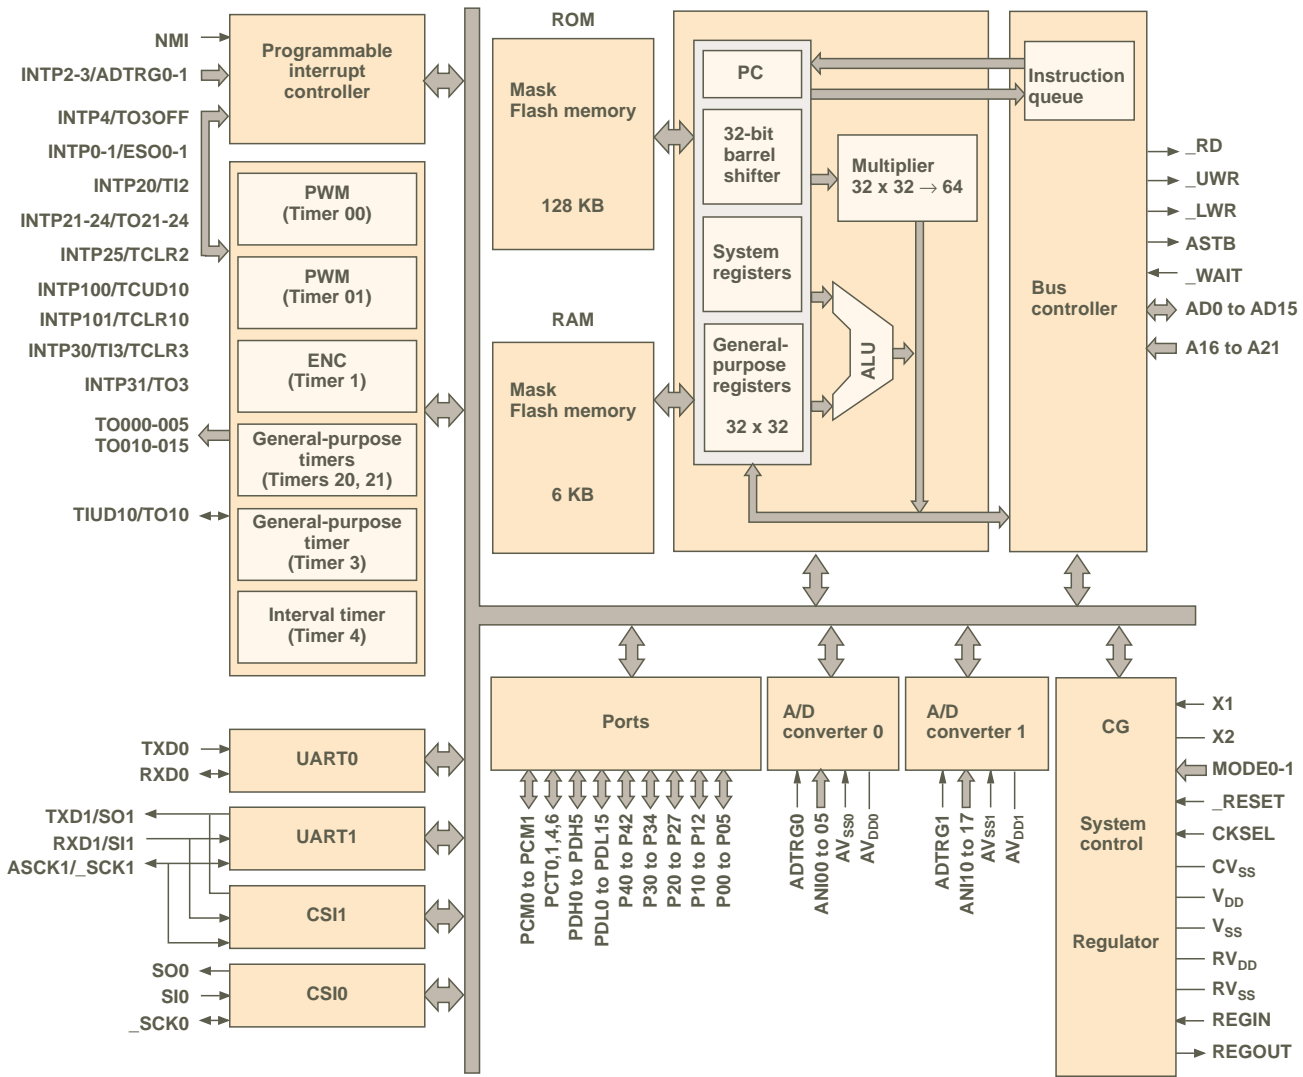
NMI
INTP2-3/ADTRG0-1
INTP4/TO3OFF
INTP0-1/ESO0-1
INTP20/TI2
INTP21-24/TO21-24
INTP25/TCLR2
INTP100/TCUD10
INTP101/TCLR10
INTP30/TI3/TCLR3
INTP31/TO3
TO000-005
TO010-015
TIUD10/TO10

Programmable interrupt controller

PWM (Timer 00)
PWM (Timer 01)
ENC (Timer 1)
General-purpose timers (Timers 20, 21)
General-purpose timer (Timer 3)
Interval timer (Timer 4)

TXD0
RXD0
UART0
TXD1/SO1
RXD1/SI1
ASCK1/_SCK1
UART1
CSI1
SO0
SI0
_SCK0
CSI0

ROM
Mask
Flash memory
128 KB

RAM
Mask
Flash memory
6 KB

PC
32-bit barrel shifter
System registers
General-purpose registers
32 x 32
Multiplier
32 x 32 $\rightarrow$ 64
ALU

Instruction queue
Bus controller

_RD
_UWR
_LWR
ASTB
_WAIT
AD0 to AD15
A16 to A21

Ports
PCM0 to PCM1
PCT0,1,4,6
PDH0 to PDH5
PDL0 to PDL15
P40 to P42
P30 to P34
P20 to P27
P10 to P12
P00 to P05

A/D converter 0
ADTRG0
ANI00 to 05
$AV_{SS0}$
$AV_{DD0}$

A/D converter 1
ADTRG1
ANI10 to 17
$AV_{SS1}$
$AV_{DD1}$

CG
System control
Regulator

X1
X2
MODE0-1
_RESET
CKSEL
$CV_{SS}$
$V_{DD}$
$V_{SS}$
$RV_{DD}$
$RV_{SS}$
REGIN
REGOUT